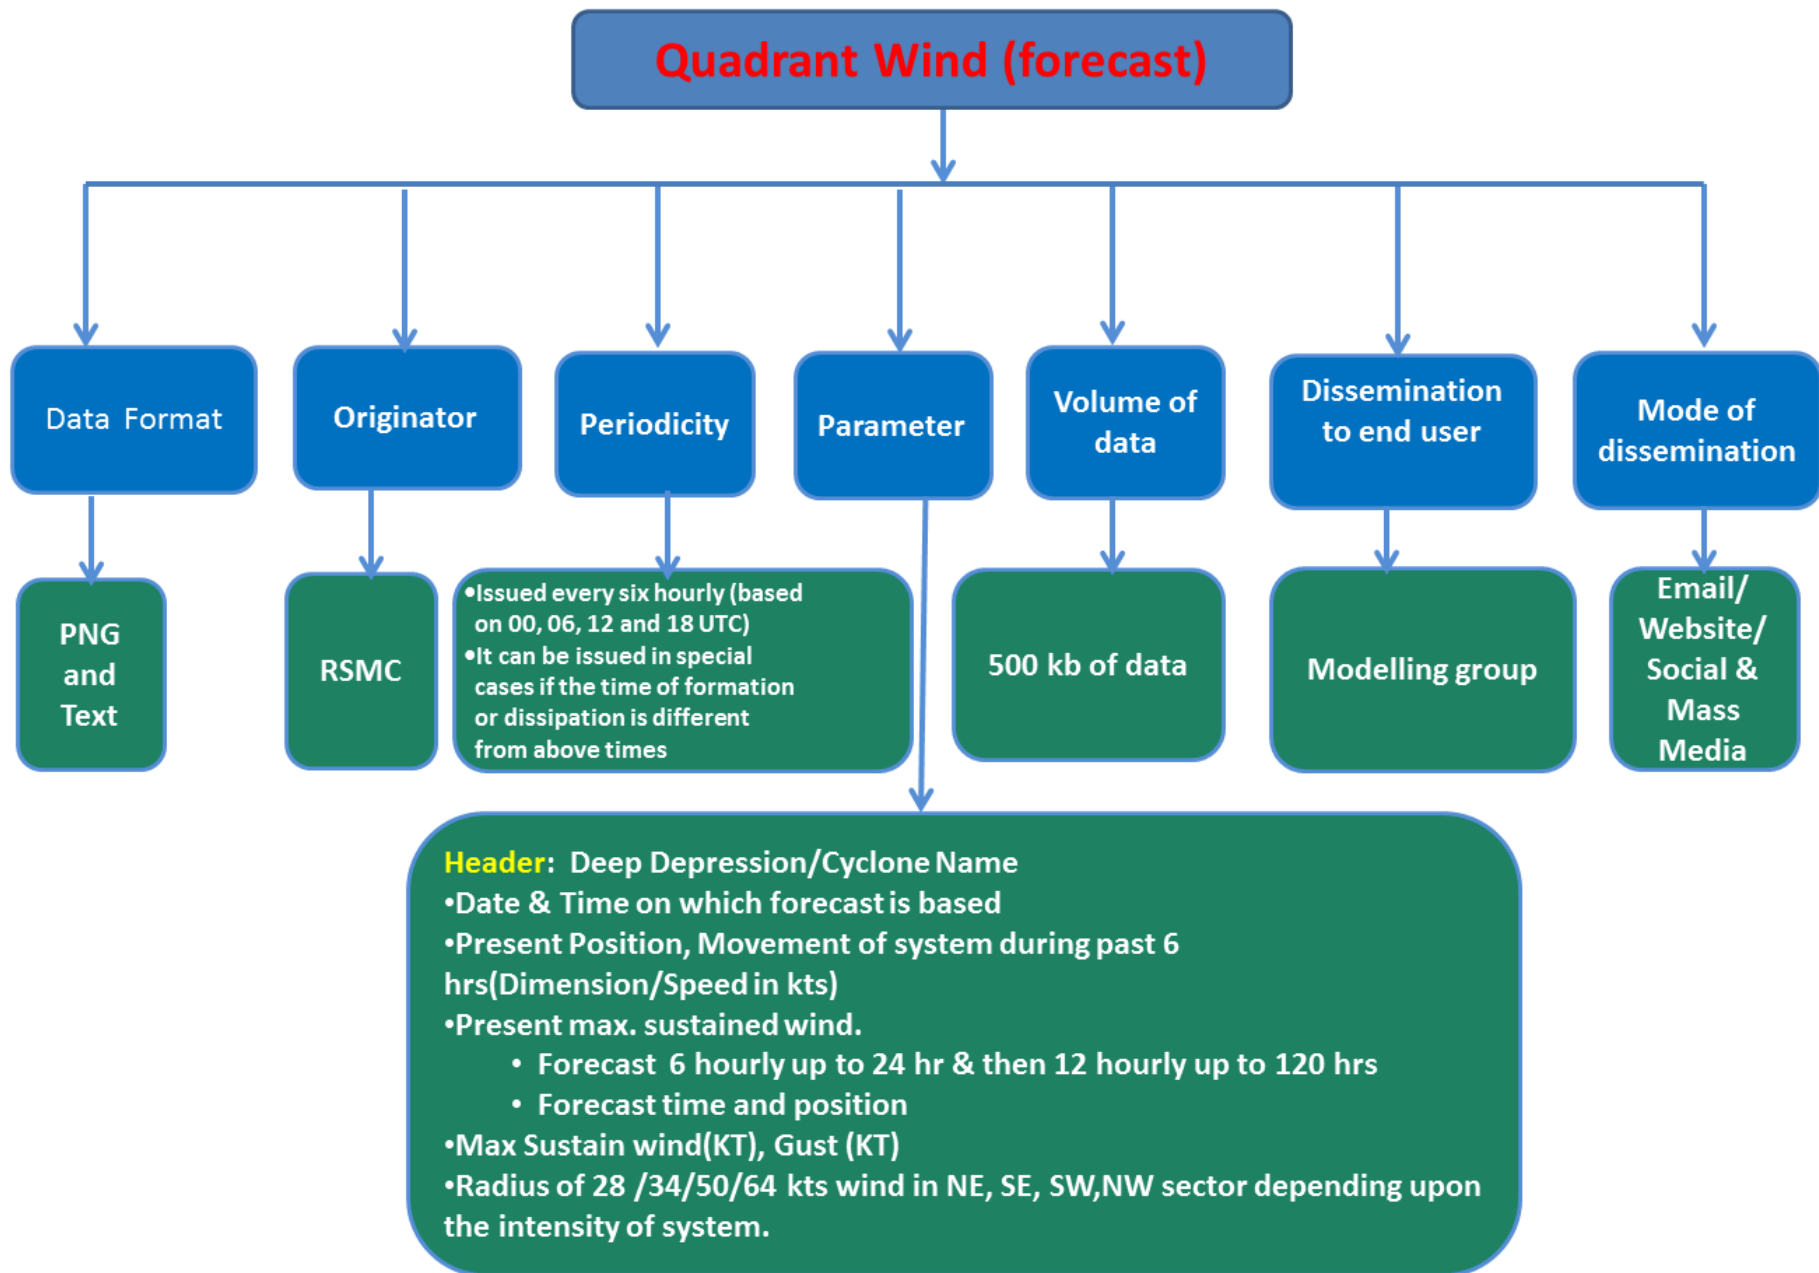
Quadrant Wind (forecast)

Data Format

PNG and Text

Originator

RSMC

Periodicity

•Issued every six hourly (based on 00, 06, 12 and 18 UTC)
•It can be issued in special cases if the time of formation or dissipation is different from above times

Parameter

Volume of data

500 kb of data

Dissemination to end user

Modelling group

Mode of dissemination

Email/ Website/ Social & Mass Media

Header: Deep Depression/Cyclone Name
•Date & Time on which forecast is based
•Present Position, Movement of system during past 6 hrs(Dimension/Speed in kts)
•Present max. sustained wind.
• Forecast 6 hourly up to 24 hr & then 12 hourly up to 120 hrs
• Forecast time and position
•Max Sustain wind(KT), Gust (KT)
•Radius of 28 /34/50/64 kts wind in NE, SE, SW,NW sector depending upon the intensity of system.